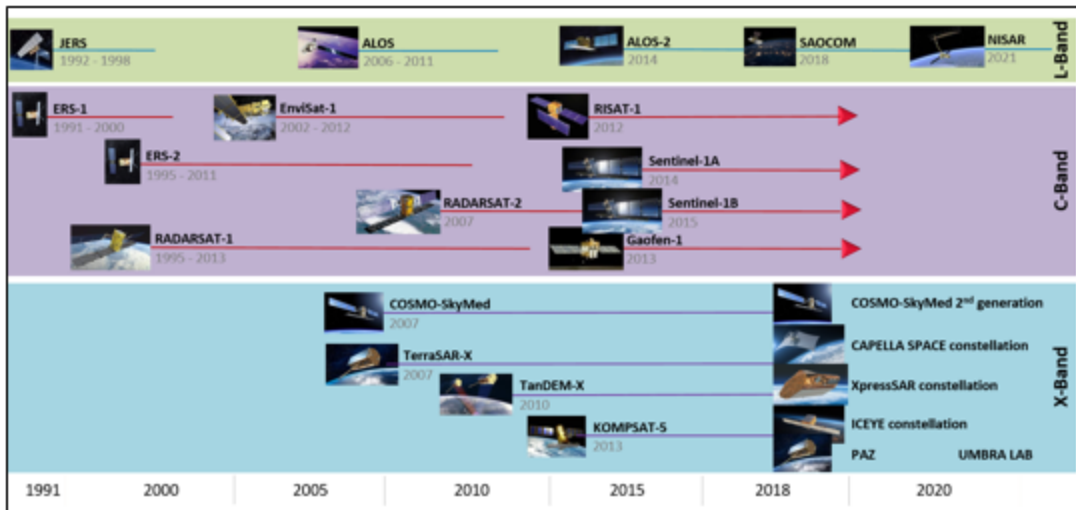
JERS
1992 - 1998

ALOS
2006 - 2011

ALOS-2
2014

SAOCOM
2018

NISAR
2021

L-Band

ERS-1
1991 - 2000

EnviSat-1
2002 - 2012

RISAT-1
2012

ERS-2
1995 - 2011

Sentinel-1A
2014

RADARSAT-2
2007

Sentinel-1B
2015

RADARSAT-1
1995 - 2013

Gaofen-1
2013

C-Band

COSMO-SkyMed
2007

COSMO-SkyMed 2$^{nd}$ generation

TerraSAR-X
2007

CAPELLA SPACE constellation

TanDEM-X
2010

XpressSAR constellation

KOMPSAT-5
2013

ICEYE constellation

PAZ

UMBRA LAB

X-Band

| 1991 | 2000 | 2005 | 2010 | 2015 | 2018 | 2020 |
|---|---|---|---|---|---|---|